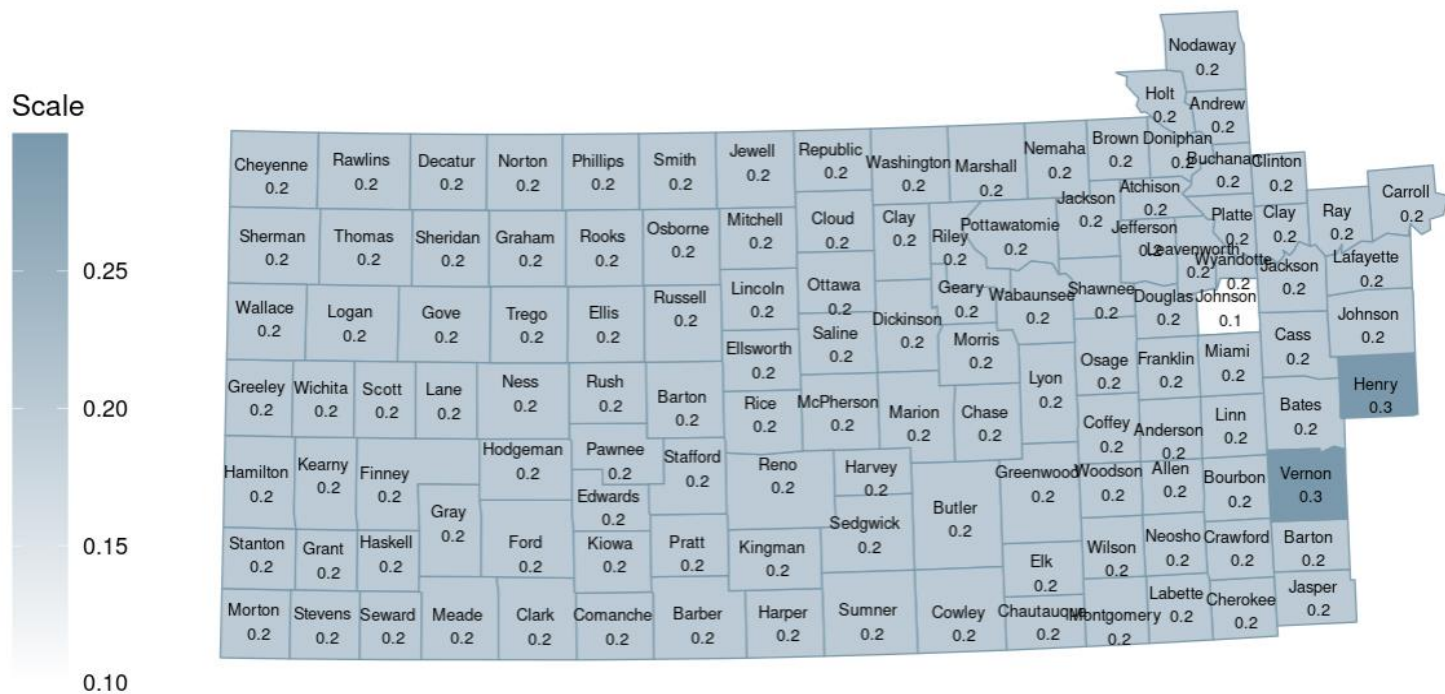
Scale
0.25
0.20
0.15
0.10

Nodaway 0.2
Holt 0.2
Andrew 0.2
Cheyenne 0.2
Rawlins 0.2
Decatur 0.2
Norton 0.2
Phillips 0.2
Smith 0.2
Jewell 0.2
Republic 0.2
Washington 0.2
Marshall 0.2
Nemaha 0.2
Brown 0.2
Doniphan 0.2
Buchanan 0.2
Clinton 0.2
Carroll 0.2
Atchison 0.2
Jackson 0.2
Sherman 0.2
Thomas 0.2
Sheridan 0.2
Graham 0.2
Rooks 0.2
Osborne 0.2
Mitchell 0.2
Cloud 0.2
Clay 0.2
Riley 0.2
Pottawatomie 0.2
Jefferson 0.2
Leavenworth 0.2
Platte 0.2
Clay 0.2
Ray 0.2
Wyandotte 0.2
Jackson 0.2
Lafayette 0.2
Wallace 0.2
Logan 0.2
Gove 0.2
Trego 0.2
Ellis 0.2
Russell 0.2
Lincoln 0.2
Ottawa 0.2
Geary 0.2
Wabaunsee 0.2
Shawnee 0.2
Douglas 0.2
Johnson 0.1
Johnson 0.2
Dickinson 0.2
Saline 0.2
Morris 0.2
Ellsworth 0.2
Cass 0.2
Greeley 0.2
Wichita 0.2
Scott 0.2
Lane 0.2
Ness 0.2
Rush 0.2
Barton 0.2
Osage 0.2
Franklin 0.2
Miami 0.2
Lyon 0.2
Henry 0.3
Rice 0.2
McPherson 0.2
Marion 0.2
Chase 0.2
Bates 0.2
Coffey 0.2
Anderson 0.2
Linn 0.2
Hamilton 0.2
Kearny 0.2
Finney 0.2
Hodgeman 0.2
Pawnee 0.2
Stafford 0.2
Reno 0.2
Harvey 0.2
Greenwood 0.2
Woodson 0.2
Allen 0.2
Bourbon 0.2
Vernon 0.3
Edwards 0.2
Gray 0.2
Butler 0.2
Sedgwick 0.2
Stanton 0.2
Grant 0.2
Haskell 0.2
Ford 0.2
Kiowa 0.2
Pratt 0.2
Kingman 0.2
Wilson 0.2
Neosho 0.2
Crawford 0.2
Barton 0.2
Elk 0.2
Labette 0.2
Jasper 0.2
Morton 0.2
Stevens 0.2
Seward 0.2
Meade 0.2
Clark 0.2
Comanche 0.2
Barber 0.2
Harper 0.2
Sumner 0.2
Cowley 0.2
Chautauqua 0.2
Montgomery 0.2
Cherokee 0.2